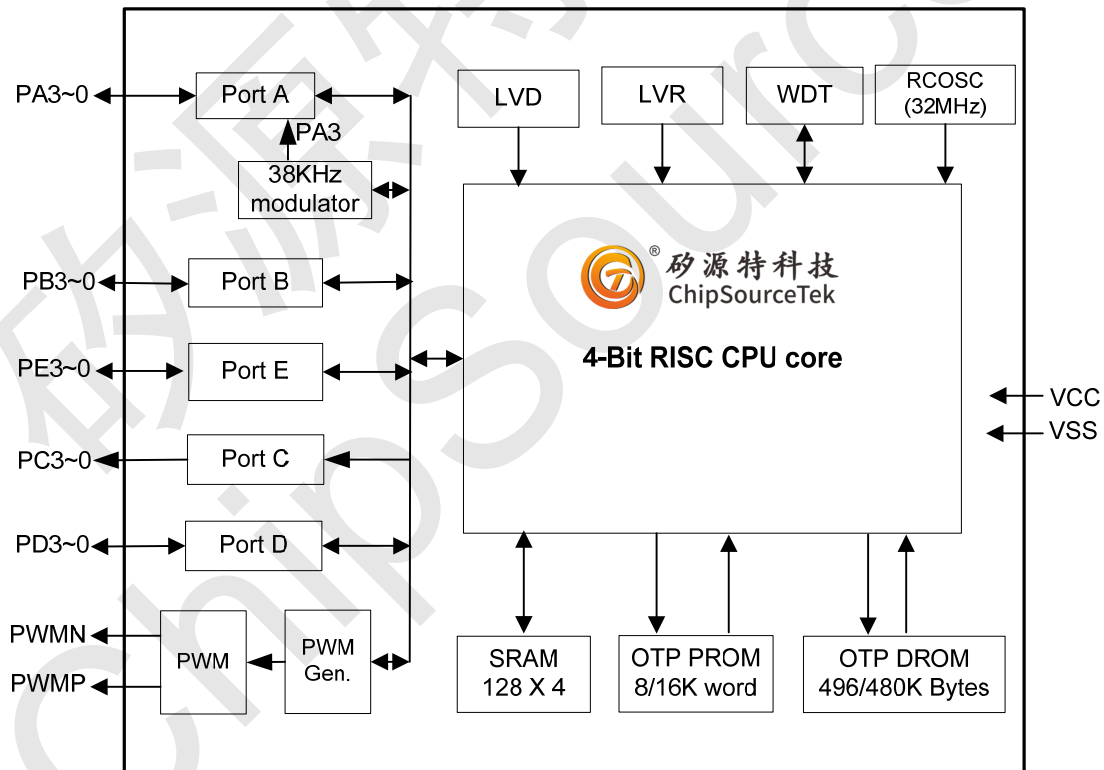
PA3~0
Port A
PA3
38KHz modulator
PB3~0
Port B
PE3~0
Port E
PC3~0
Port C
PD3~0
Port D
PWMN
PWMP
PWM
PWM Gen.
LVD
LVR
WDT
RCOSC (32MHz)
®矽源特科技
ChipSourceTek
4-Bit RISC CPU core
VCC
VSS
SRAM 128 X 4
OTP PROM 8/16K word
OTP DROM 496/480K Bytes